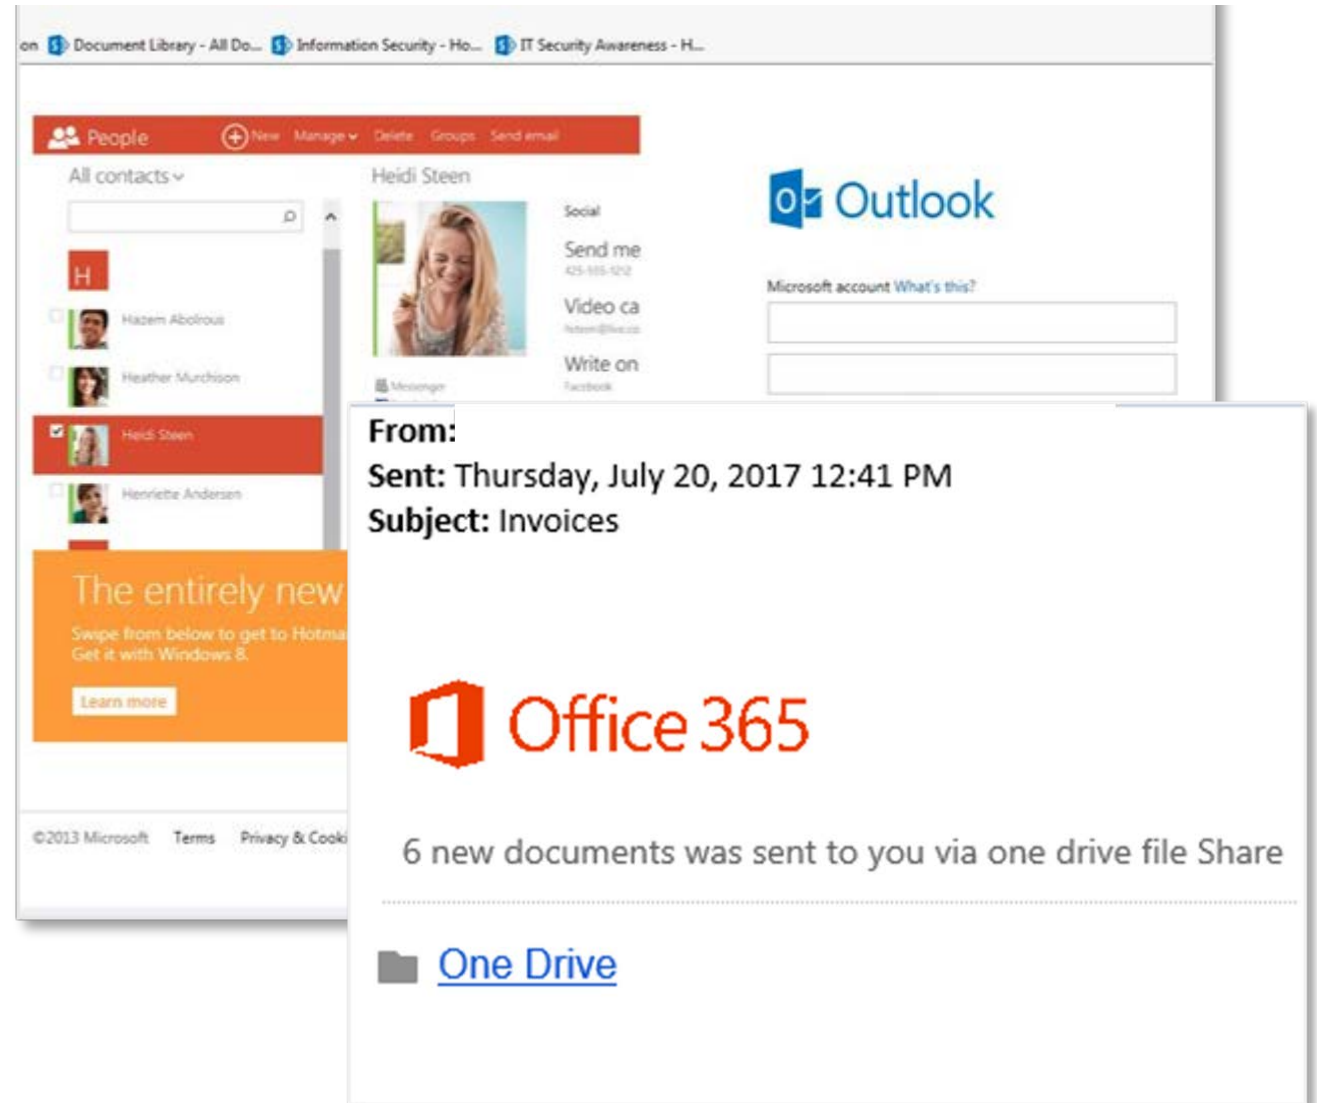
on Document Library - All Do... Information Security - Ho... IT Security Awareness - H...

People New Manage Delete Groups Send email

All contacts

H

Hazem Abolrous

Heather Murchison

Heidi Steen

Henriette Andersen

Heidi Steen

Social

Send me

425-555-1212

Video ca

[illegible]

Write on

Facebook

Messenger

The entirely new

Swipe from below to get to Hotma

Get it with Windows 8.

Learn more

©2013 Microsoft Terms Privacy & Cooki

Outlook

Microsoft account What's this?

From:
Sent: Thursday, July 20, 2017 12:41 PM
Subject: Invoices

Office 365

6 new documents was sent to you via one drive file Share

One Drive